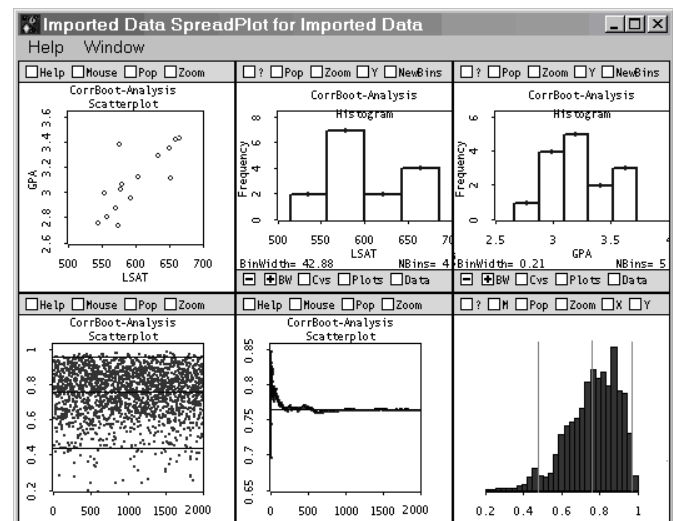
Imported Data SpreadPlot for Imported Data

Help Window

Help Mouse Pop Zoom

CorrBoot-Analysis
Scatterplot

GPA
2.6 2.8 3 3.2 3.4 3.6
500 550 600 650 700
LSAT

? Pop Zoom Y NewBins

CorrBoot-Analysis
Histogram

Frequency
0 2 4 6 8
500 550 600 650 70
LSAT
BinWidth= 42.88 NBins= 4

BW Cvs Plots Data

? Pop Zoom Y NewBins

CorrBoot-Analysis
Histogram

Frequency
0 2 4 6
2.5 3 3.5 4
GPA
BinWidth= 0.21 NBins= 5

BW Cvs Plots Data

Help Mouse Pop Zoom

CorrBoot-Analysis
Scatterplot

0.2 0.4 0.6 0.8 1
0 500 1000 1500 2000

Help Mouse Pop Zoom

CorrBoot-Analysis
Scatterplot

0.65 0.7 0.75 0.8 0.85
0 500 1000 1500 2000

? M Pop Zoom X Y

0.2 0.4 0.6 0.8 1